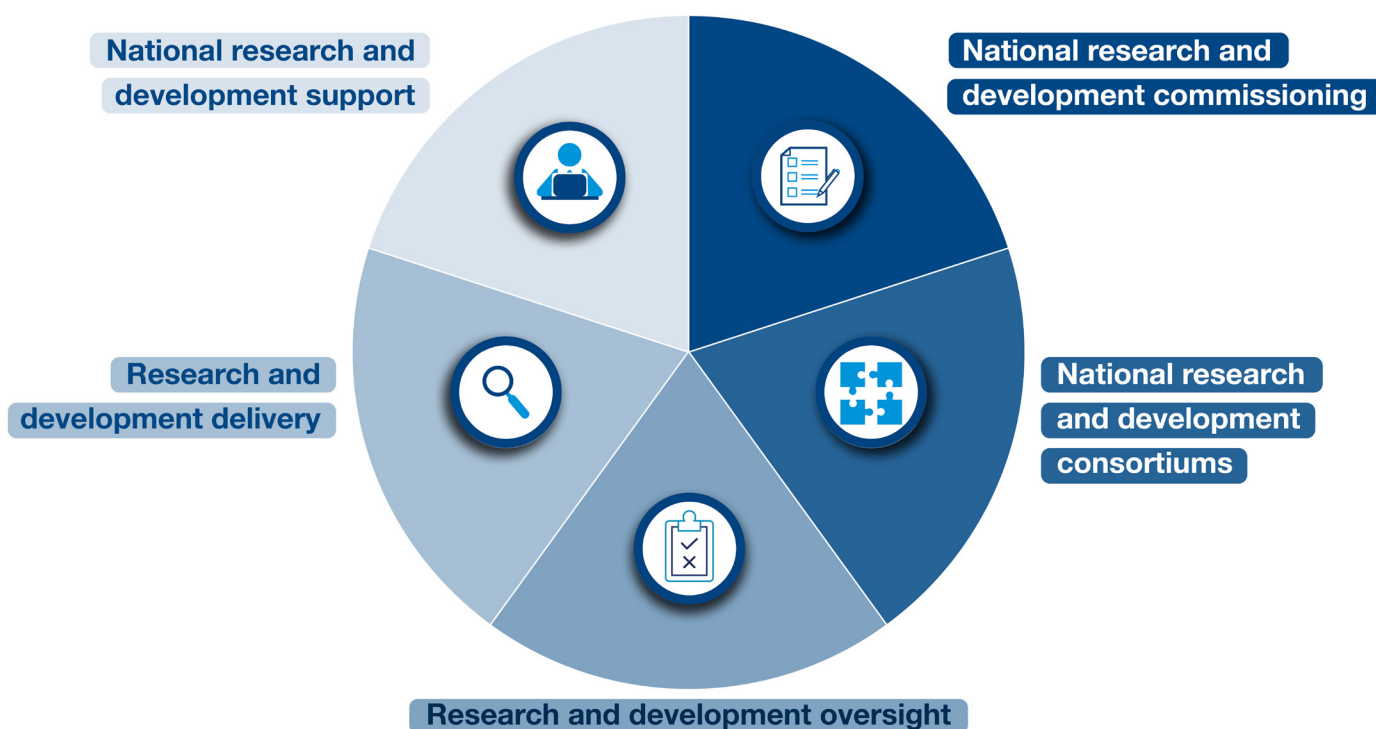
National research and development support

National research and development commissioning

Research and development delivery

National research and development consortiums

Research and development oversight